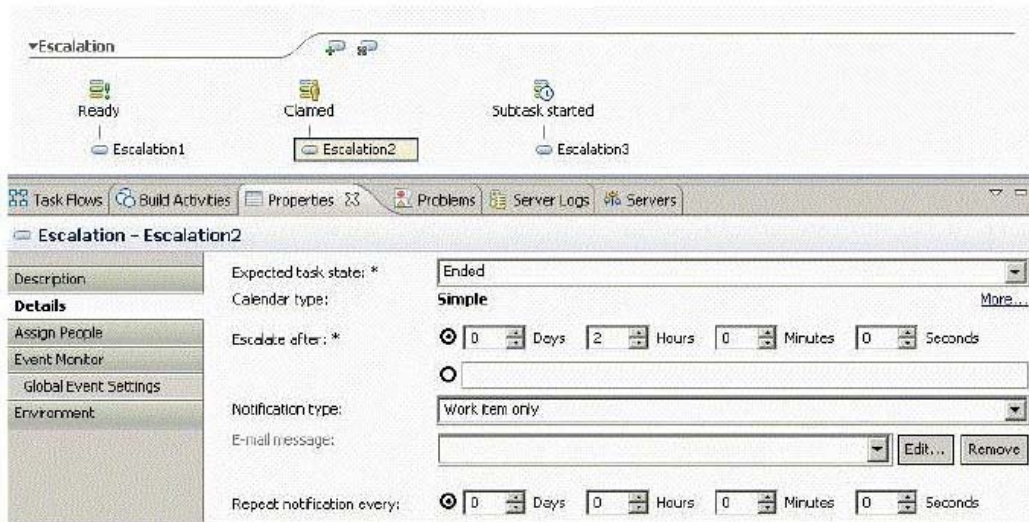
▾Escalation

Ready

Escalation1

Clamed

Escalation2

Subtask started

Escalation3

Task Flows | Build Activities | Properties | Problems | Server Logs | Servers

Escalation - Escalation2

Description
Details
Assign People
Event Monitor
Global Event Settings
Environment

Expected task state: * Ended

Calendar type: Simple More...

Escalate after: * 0 Days 2 Hours 0 Minutes 0 Seconds

Notification type: Work item only

E-mail message: Edit... Remove

Repeat notification every: 0 Days 0 Hours 0 Minutes 0 Seconds